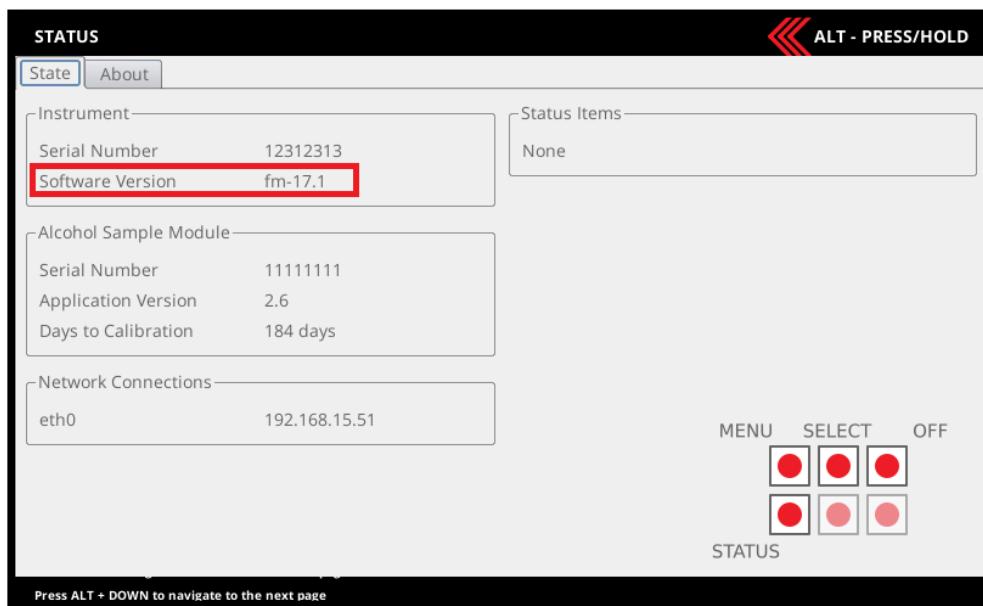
STATUS

ALT - PRESS/HOLD

State | About

Instrument
Serial Number 12312313
Software Version fm-17.1

Status Items
None

Alcohol Sample Module
Serial Number 11111111
Application Version 2.6
Days to Calibration 184 days

Network Connections
eth0 192.168.15.51

MENU SELECT OFF

STATUS

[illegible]

Press ALT + DOWN to navigate to the next page